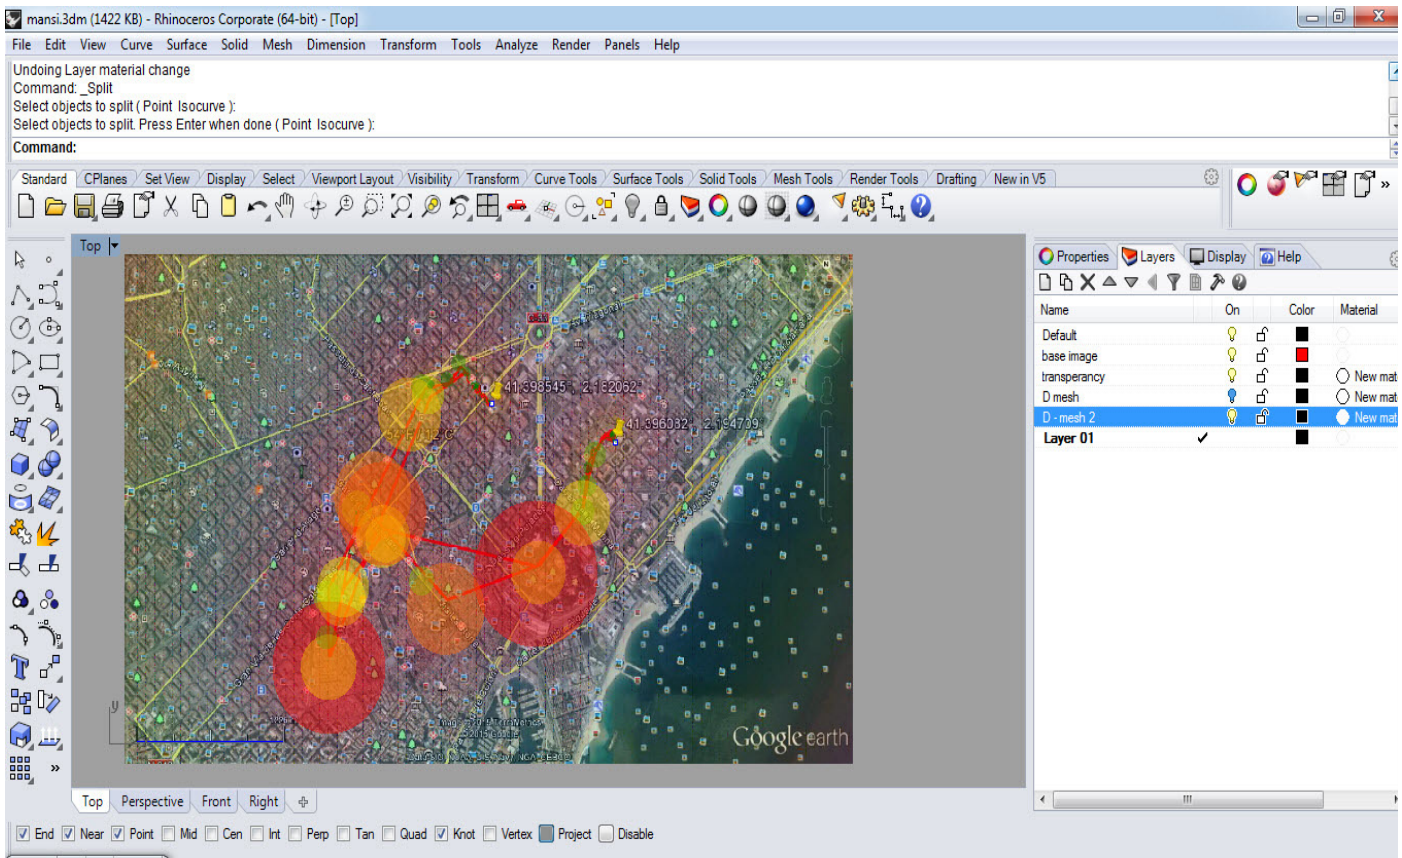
mansi.3dm (1422 KB) - Rhinoceros Corporate (64-bit) - [Top]

File Edit View Curve Surface Solid Mesh Dimension Transform Tools Analyze Render Panels Help

Undoing Layer material change
Command: _Split
Select objects to split ( Point Isocurve ):
Select objects to split. Press Enter when done ( Point Isocurve ):
Command:

Standard CPlanes Set View Display Select Viewport Layout Visibility Transform Curve Tools Surface Tools Solid Tools Mesh Tools Render Tools Drafting New in V5

Top

41.398545 , 2.132062

41.396032 , 2.194709

Google earth

Top Perspective Front Right

Properties Layers Display Help

| Name | On | Color | Material |
|---|---|---|---|
| Default | | | |
| base image | | | |
| transperancy | | | New mat |
| D mesh | | | New mat |
| D - mesh 2 | | | New mat |
| Layer 01 | ✓ | | |

End Near Point Mid Cen Int Perp Tan Quad Knot Vertex Project Disable